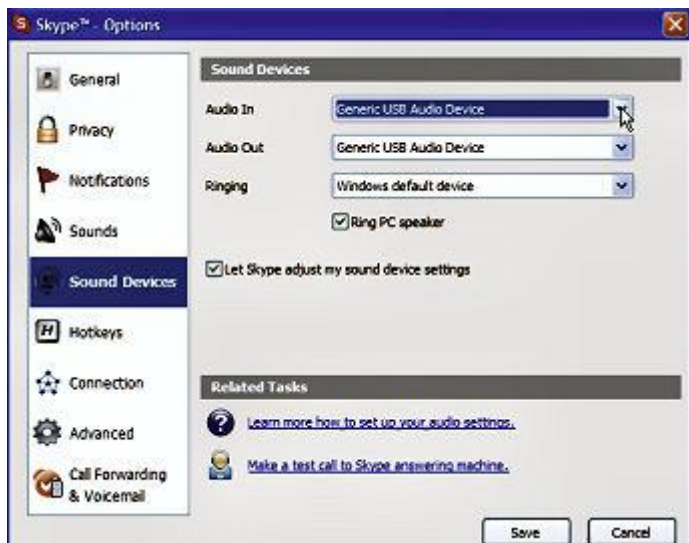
Skype™ - Options

General
Privacy
Notifications
Sounds
Sound Devices
Hotkeys
Connection
Advanced
Call Forwarding & Voicemail

Sound Devices

Audio In Generic USB Audio Device
Audio Out Generic USB Audio Device
Ringing Windows default device
Ring PC speaker

Let Skype adjust my sound device settings

Related Tasks

Learn more how to set up your audio settings.
Make a test call to Skype answering machine.

Save Cancel